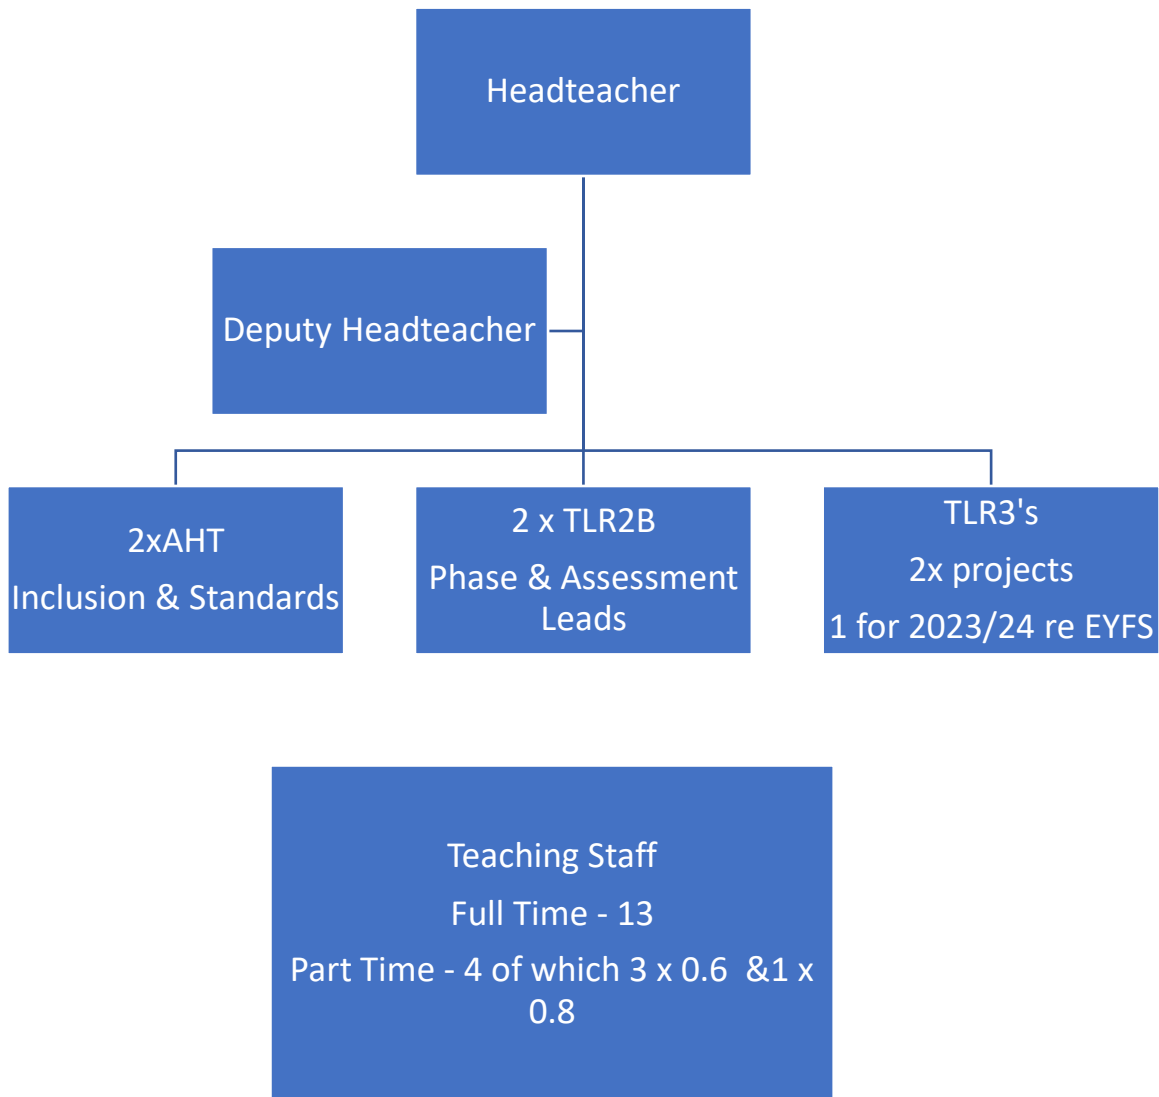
Headteacher

Deputy Headteacher

2xAHT
Inclusion & Standards

2 x TLR2B
Phase & Assessment Leads

TLR3's
2x projects
1 for 2023/24 re EYFS

Teaching Staff
Full Time - 13
Part Time - 4 of which 3 x 0.6 &1 x 0.8